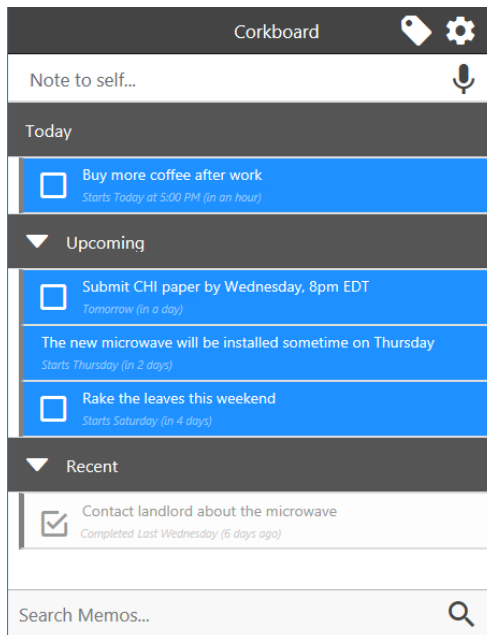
Corkboard

Note to self...

Today

Buy more coffee after work
Starts Today at 5:00 PM (in an hour)

Upcoming

Submit CHI paper by Wednesday, 8pm EDT
Tomorrow (in a day)

The new microwave will be installed sometime on Thursday
Starts Thursday (in 2 days)

Rake the leaves this weekend
Starts Saturday (in 4 days)

Recent

Contact landlord about the microwave
Completed Last Wednesday (6 days ago)

Search Memos...